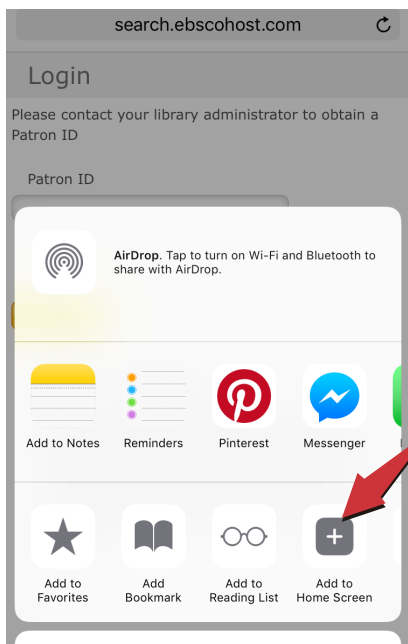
search.ebscohost.com

Login

Please contact your library administrator to obtain a Patron ID

Patron ID

AirDrop. Tap to turn on Wi-Fi and Bluetooth to share with AirDrop.

Add to Notes
Reminders
Pinterest
Messenger

Add to Favorites
Add Bookmark
Add to Reading List
Add to Home Screen